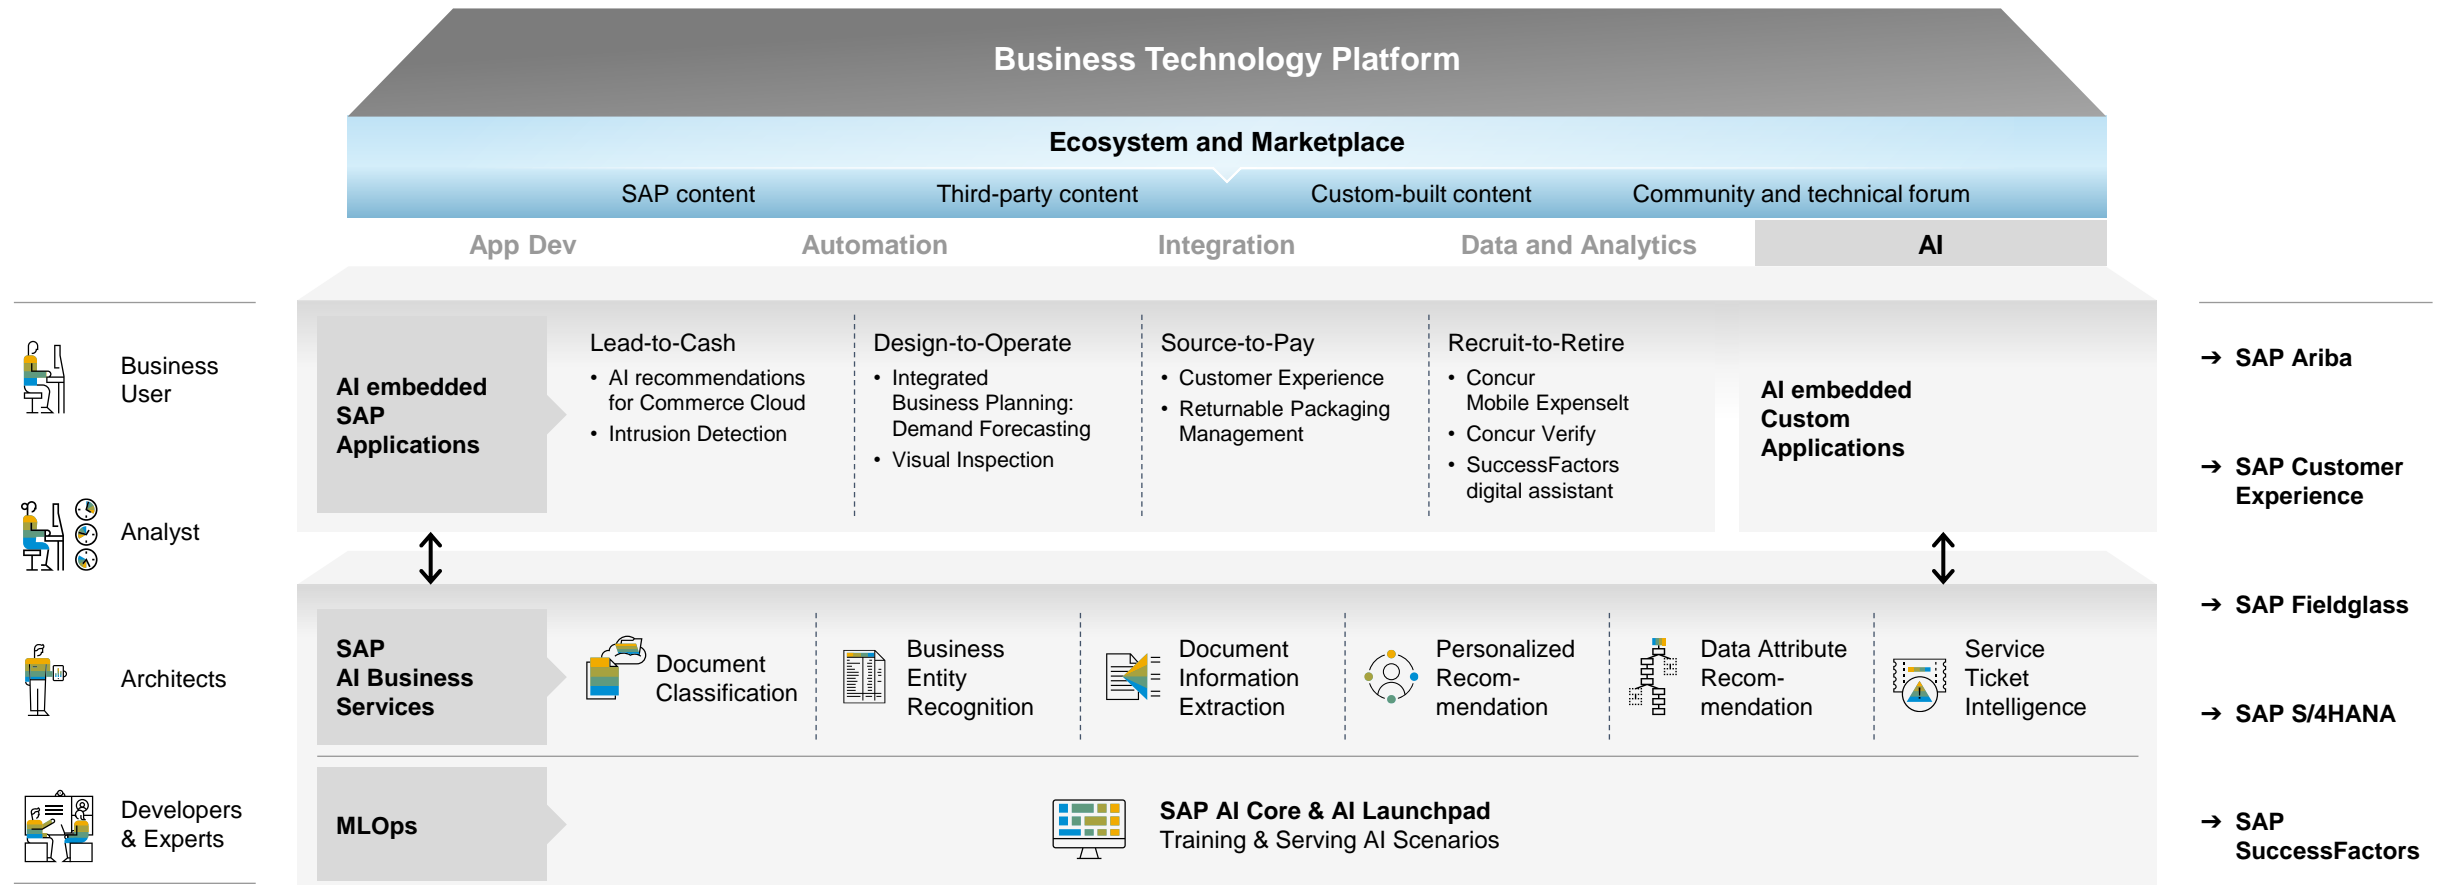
Business Technology Platform

Ecosystem and Marketplace

SAP content
Third-party content
Custom-built content
Community and technical forum

App Dev
Automation
Integration
Data and Analytics
AI

Business User

Analyst

Architects

Developers & Experts

AI embedded SAP Applications

Lead-to-Cash
• AI recommendations for Commerce Cloud
• Intrusion Detection

Design-to-Operate
• Integrated Business Planning: Demand Forecasting
• Visual Inspection

Source-to-Pay
• Customer Experience
• Returnable Packaging Management

Recruit-to-Retire
• Concur Mobile Expenselt
• Concur Verify
• SuccessFactors digital assistant

AI embedded Custom Applications

SAP AI Business Services

Document Classification

Business Entity Recognition

Document Information Extraction

Personalized Recom-mendation

Data Attribute Recom-mendation

Service Ticket Intelligence

MLOps

SAP AI Core & AI Launchpad
Training & Serving AI Scenarios

→ SAP Ariba

→ SAP Customer Experience

→ SAP Fieldglass

→ SAP S/4HANA

→ SAP SuccessFactors